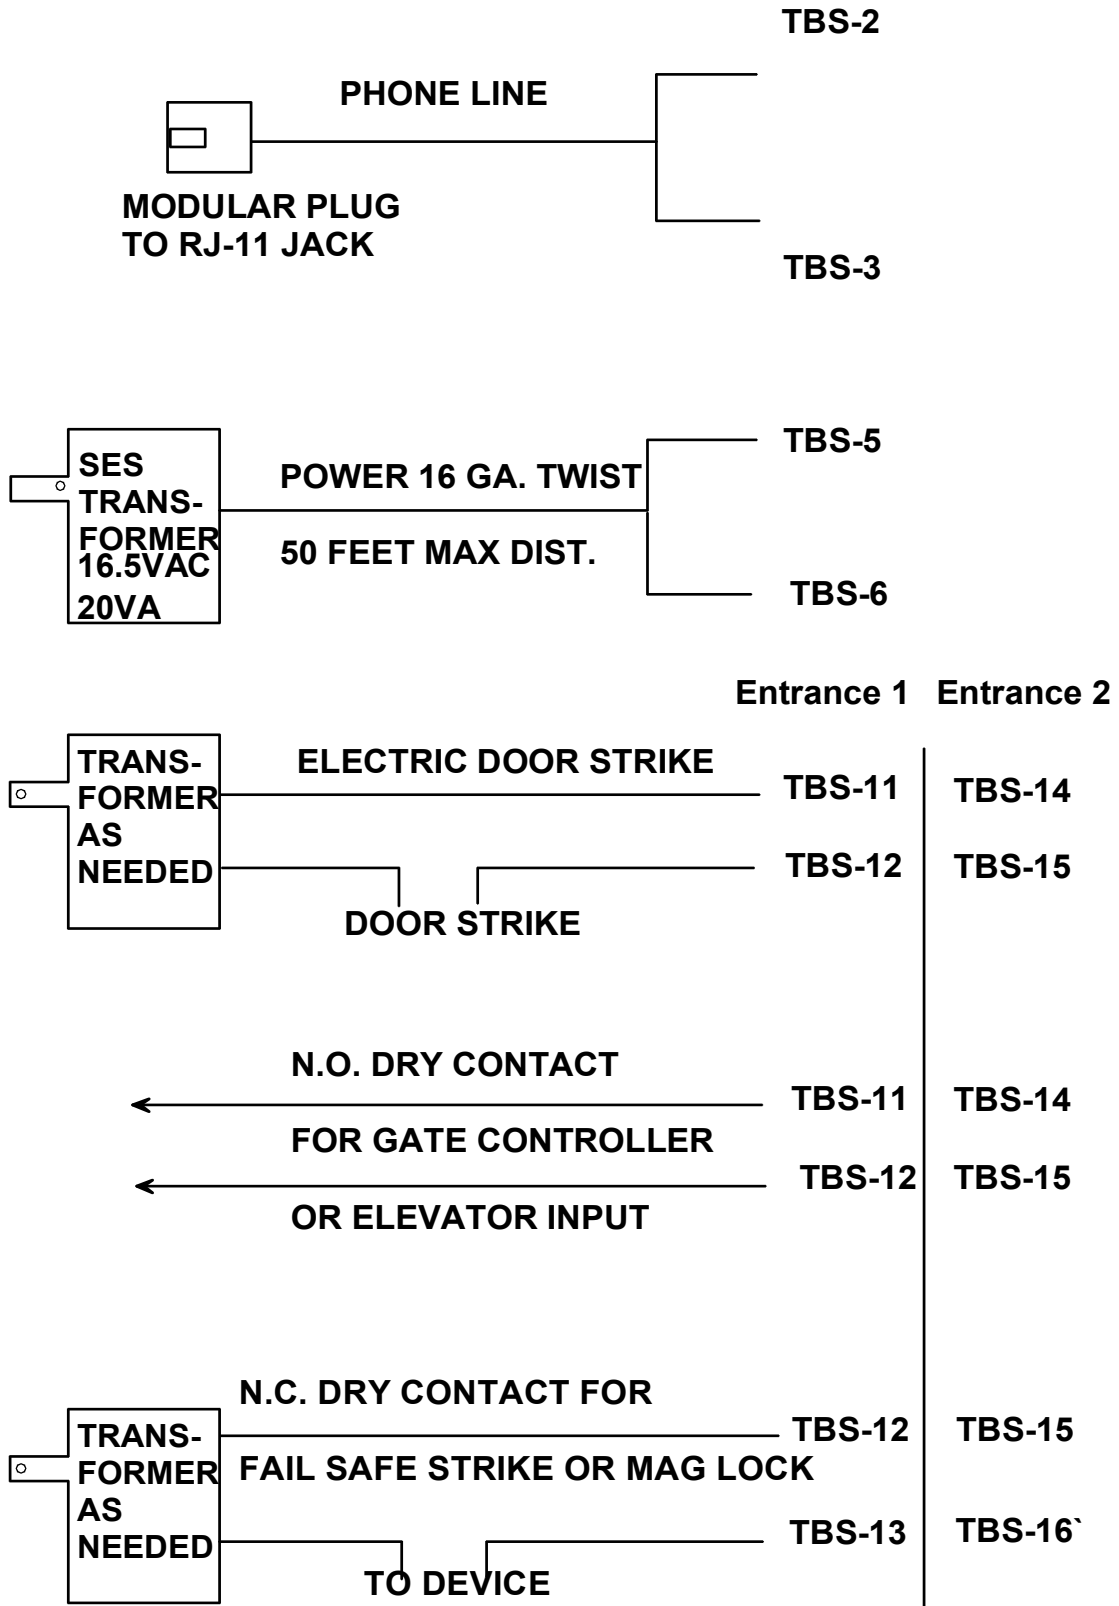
TBS-2

PHONE LINE

MODULAR PLUG TO RJ-11 JACK

TBS-3

SES TRANSFORMER 16.5VAC 20VA

POWER 16 GA. TWIST

50 FEET MAX DIST.

TBS-5

TBS-6

Entrance 1 Entrance 2

TRANSFORMER AS NEEDED

ELECTRIC DOOR STRIKE

TBS-11 TBS-14

TBS-12 TBS-15

DOOR STRIKE

N.O. DRY CONTACT

FOR GATE CONTROLLER

OR ELEVATOR INPUT

TBS-11 TBS-14

TBS-12 TBS-15

TRANSFORMER AS NEEDED

N.C. DRY CONTACT FOR

FAIL SAFE STRIKE OR MAG LOCK

TBS-12 TBS-15

TBS-13 TBS-16`

TO DEVICE